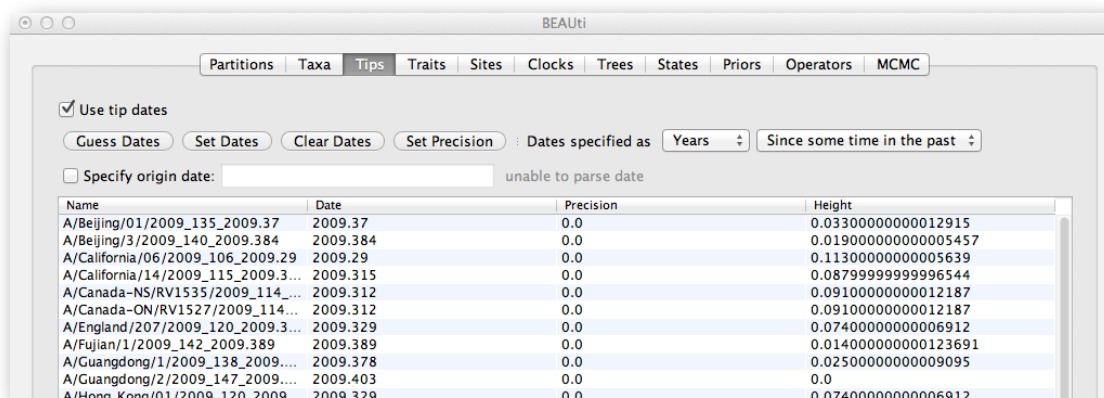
BEAUti

Partitions | Taxa | Tips | Traits | Sites | Clocks | Trees | States | Priors | Operators | MCMC

Use tip dates

Guess Dates | Set Dates | Clear Dates | Set Precision | Dates specified as | Years | Since some time in the past

Specify origin date: | unable to parse date

| Name | Date | Precision | Height |
|---|---|---|---|
| A/Beijing/01/2009_135_2009.37 | 2009.37 | 0.0 | 0.03300000000012915 |
| A/Beijing/3/2009_140_2009.384 | 2009.384 | 0.0 | 0.019000000000005457 |
| A/California/06/2009_106_2009.29 | 2009.29 | 0.0 | 0.11300000000005639 |
| A/California/14/2009_115_2009.3... | 2009.315 | 0.0 | 0.08799999999996544 |
| A/Canada-NS/RV1535/2009_114_... | 2009.312 | 0.0 | 0.09100000000012187 |
| A/Canada-ON/RV1527/2009_114... | 2009.312 | 0.0 | 0.09100000000012187 |
| A/England/207/2009_120_2009.3... | 2009.329 | 0.0 | 0.07400000000006912 |
| A/Fujian/1/2009_142_2009.389 | 2009.389 | 0.0 | 0.014000000000123691 |
| A/Guangdong/1/2009_138_2009.... | 2009.378 | 0.0 | 0.02500000000009095 |
| A/Guangdong/2/2009_147_2009.... | 2009.403 | 0.0 | 0.0 |
| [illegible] | 2009.329 | 0.0 | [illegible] |